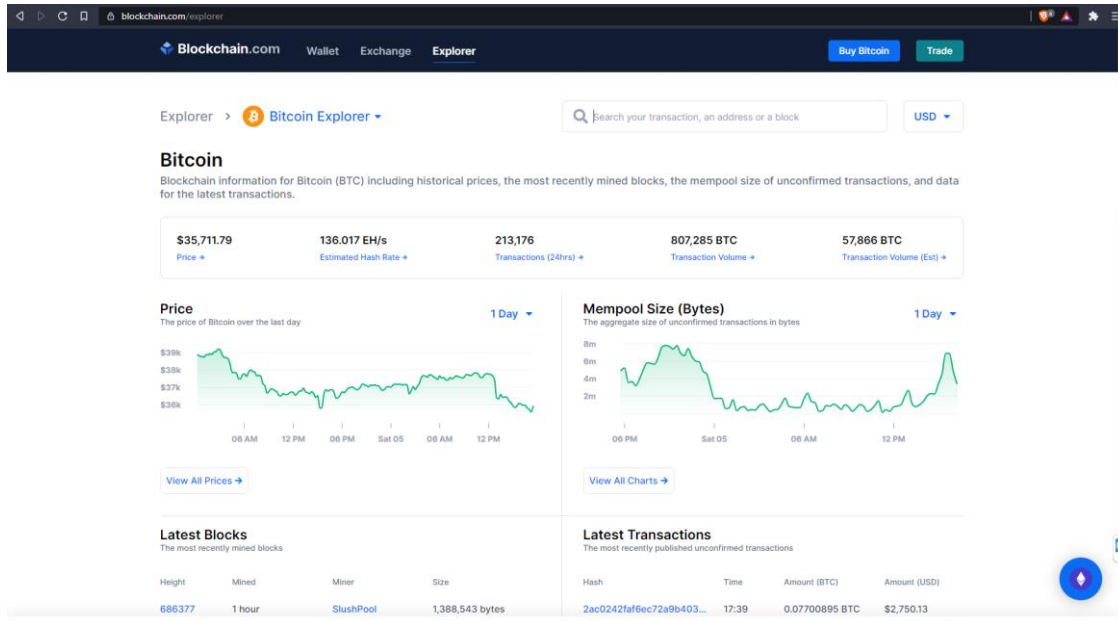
blockchain.com/explorer

Blockchain.com Wallet Exchange Explorer Buy Bitcoin Trade

Explorer > Bitcoin Explorer

Search your transaction, an address or a block

USD

Bitcoin

Blockchain information for Bitcoin (BTC) including historical prices, the most recently mined blocks, the mempool size of unconfirmed transactions, and data for the latest transactions.

| $35,711.79 | 136.017 EH/s | 213,176 | 807,285 BTC | 57,866 BTC |
|---|---|---|---|---|
| Price → | Estimated Hash Rate → | Transactions (24hrs) → | Transaction Volume → | Transaction Volume (Est) → |

Price
The price of Bitcoin over the last day
1 Day

$39k
$38k
$37k
$36k
06 AM 12 PM 06 PM Sat 05 06 AM 12 PM

View All Prices →

Mempool Size (Bytes)
The aggregate size of unconfirmed transactions in bytes
1 Day

8m
6m
4m
2m
06 PM Sat 05 06 AM 12 PM

View All Charts →

Latest Blocks
The most recently mined blocks

| Height | Mined | Miner | Size |
|---|---|---|---|
| 686377 | 1 hour | SlushPool | 1,388,543 bytes |

Latest Transactions
The most recently published unconfirmed transactions

| Hash | Time | Amount (BTC) | Amount (USD) |
|---|---|---|---|
| 2ac0242faf6ec72a9b403... | 17:39 | 0.07700895 BTC | $2,750.13 |